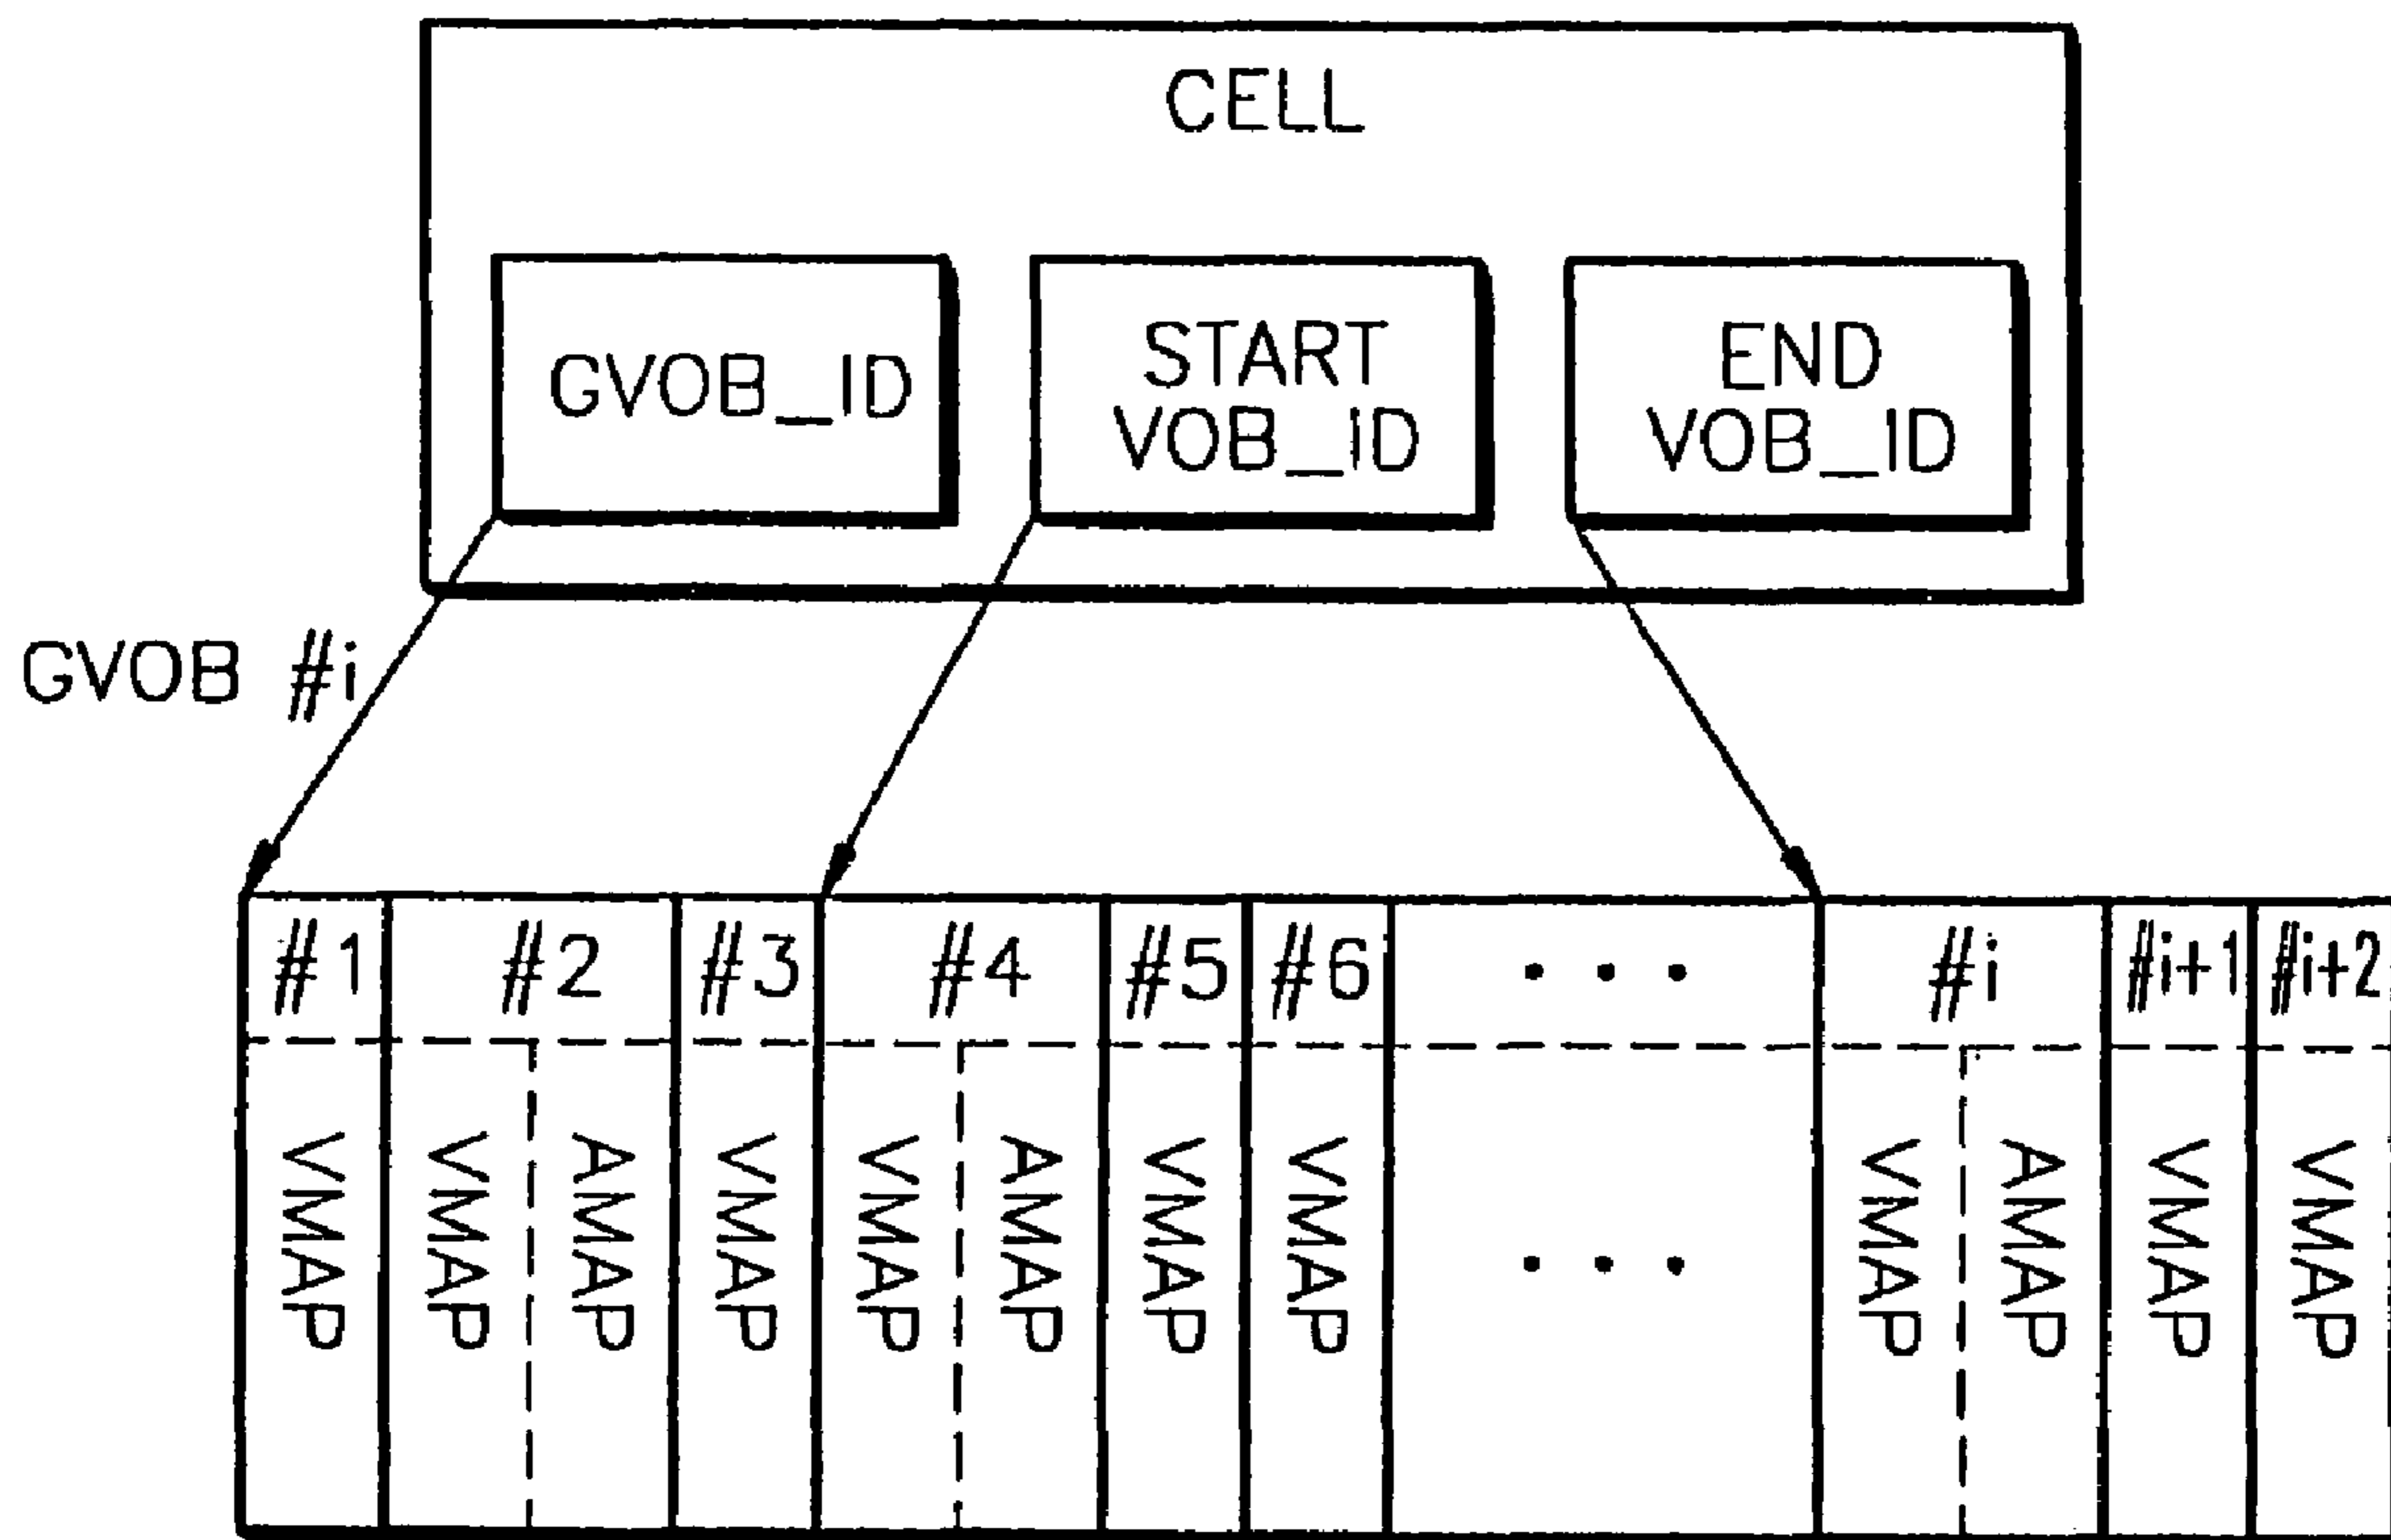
CELL

GVOB_ID

START VOB_ID

END VOB_ID

GVOB #i

| #1 | #2 | | #3 | #4 | | #5 | #6 | ... | #i | | #i+1 | #i+2 |
|---|---|---|---|---|---|---|---|---|---|---|---|---|
| VMAP | VMAP | AMAP | VMAP | VMAP | AMAP | VMAP | VMAP | ... | VMAP | AMAP | VMAP | VMAP |